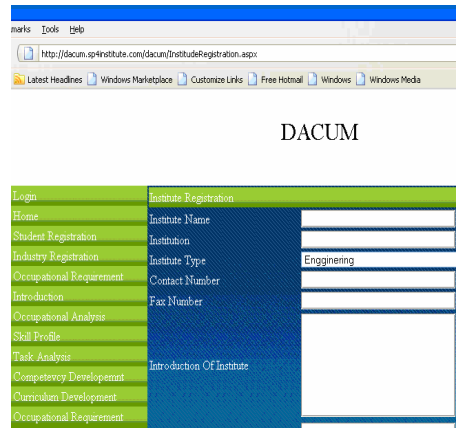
marks Tools Help

http://dacum.sp4institute.com/dacum/InstitudeRegistration.aspx

Latest Headlines Windows Marketplace Customize Links Free Hotmail Windows Windows Media

DACUM

Login
Home
Student Registration
Industry Registration
Occupational Requrement
Introduction
Occupational Analysis
Skill Profile
Task Analysis
Competevcy Developemnt
Curriculum Development
Occupational Requrement

Institute Registration

Institute Name
Institution
Institute Type Engginering
Contact Number
Fax Number
Introduction Of Institute